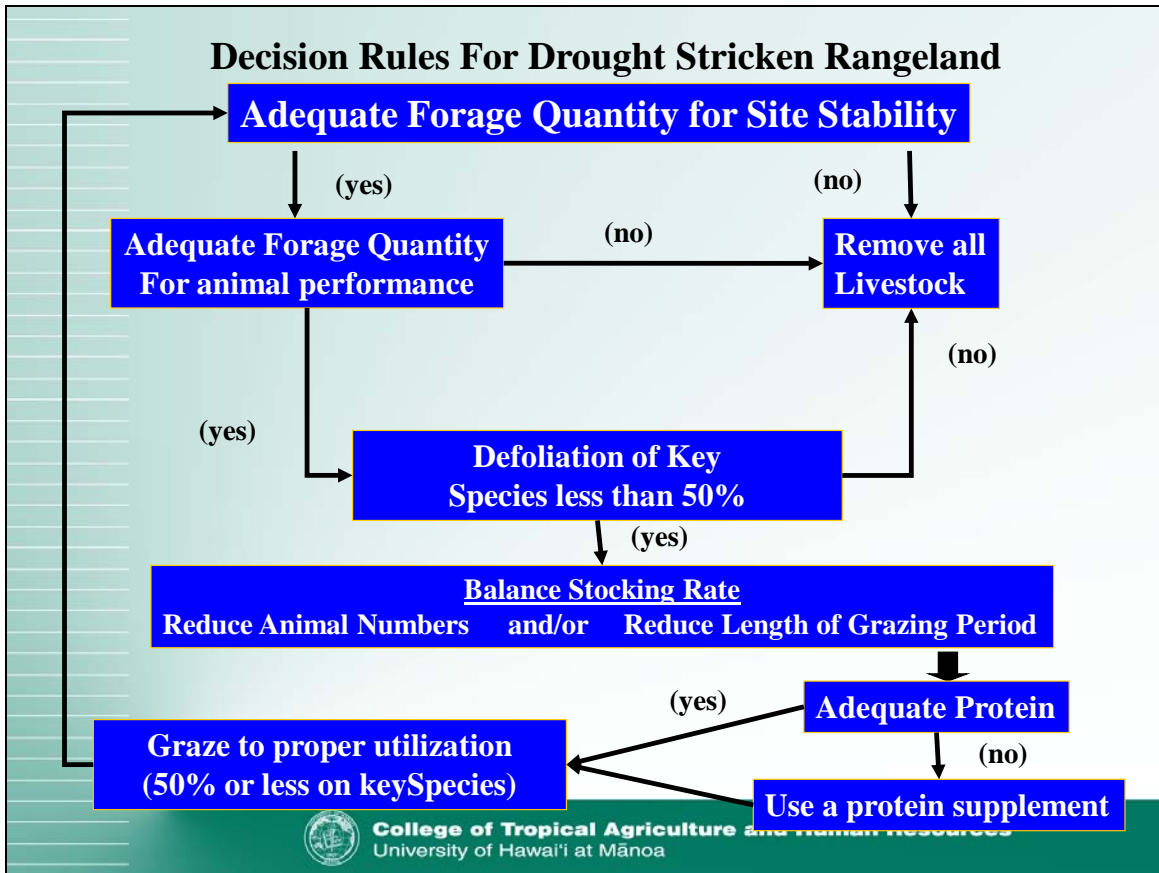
Decision Rules For Drought Stricken Rangeland

Adequate Forage Quantity for Site Stability

(yes)

(no)

Adequate Forage Quantity For animal performance

(no)

Remove all Livestock

(no)

(yes)

Defoliation of Key Species less than 50%

(yes)

Balance Stocking Rate

Reduce Animal Numbers and/or Reduce Length of Grazing Period

(yes)

Adequate Protein

(no)

Graze to proper utilization (50% or less on keySpecies)

Use a protein supplement

College of Tropical Agriculture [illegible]
University of Hawai'i at Mānoa